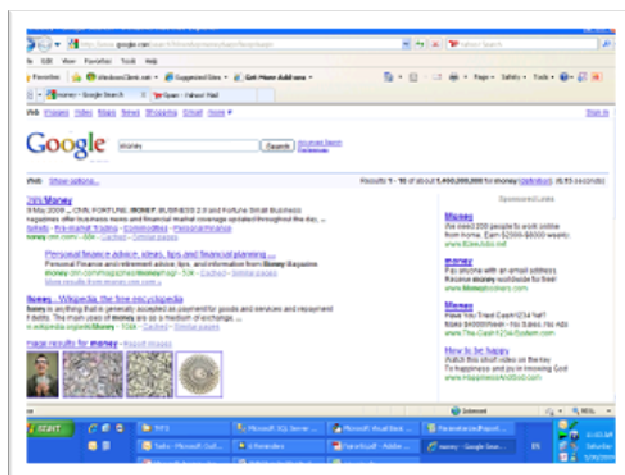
http://www.google.com/search?hl=en&q=money&aq=f&oq=&aqi=

Yahoo! Search

File Edit View Favorites Tools Help

Favorites | Windows Live Hotmail | Suggested Sites | Get More Add-ons

money - Google Search | Y! Spam - Yahoo! Mail

Page | Safety | Tools

Web Images Video Maps News Shopping Gmail more

Sign in

Google

money

Search

Advanced Search
Preferences

Web Show options...

Results 1 - 10 of about 1,490,000,000 for money (definition). (0.15 seconds)

CNN Money

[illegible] ... CNN, FORTUNE, MONEY, BUSINESS 2.0 and Fortune Small Business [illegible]

money.cnn.com/ - Cached - Similar pages

Personal finance advice, stocks, tips and financial planning ...

Personal Finance and retirement advice, tips, and information from Money Magazine.

money.cnn.com/magazines/moneymag/ - Cached - Similar pages

More results from money.cnn.com »

Money - Wikipedia, the free encyclopedia

Money is anything that is generally accepted as payment for goods and services and repayment of debts. The main uses of money are as a medium of exchange, ...

en.wikipedia.org/wiki/Money - Cached - Similar pages

Image results for money - Report images

Sponsored Links

Money

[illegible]

Money

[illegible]

Money

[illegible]

How to be happy

Watch this short video on the key

To happiness and joy in knowing God

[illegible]

Internet

100%

start

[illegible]

EN

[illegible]